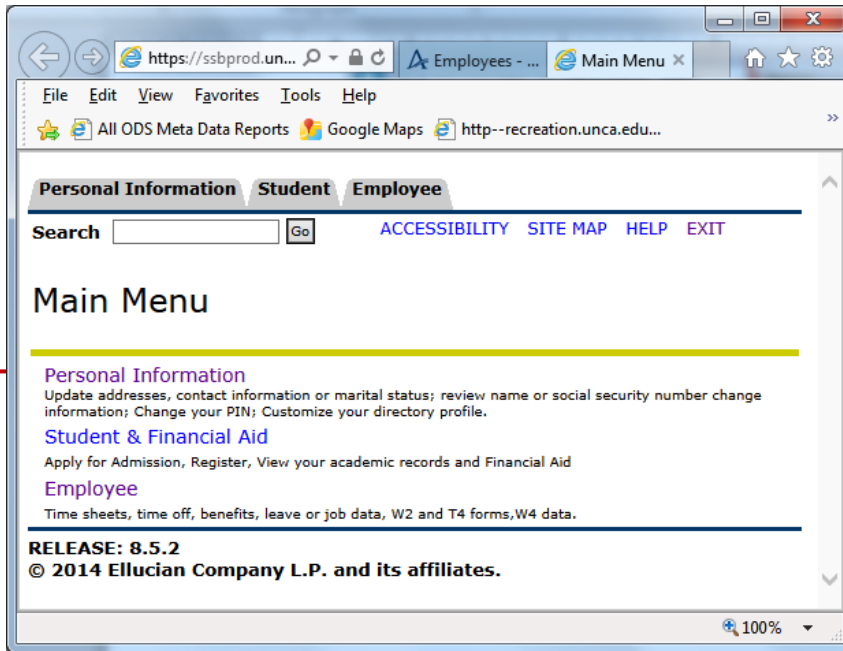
https://ssbprod.un...

Employees - ...

Main Menu

File Edit View Favorites Tools Help

All ODS Meta Data Reports Google Maps http--recreation.unca.edu...

Personal Information Student Employee

Search Go

ACCESSIBILITY SITE MAP HELP EXIT

Main Menu

Personal Information
Update addresses, contact information or marital status; review name or social security number change information; Change your PIN; Customize your directory profile.

Student & Financial Aid
Apply for Admission, Register, View your academic records and Financial Aid

Employee
Time sheets, time off, benefits, leave or job data, W2 and T4 forms,W4 data.

RELEASE: 8.5.2
© 2014 Ellucian Company L.P. and its affiliates.

100%